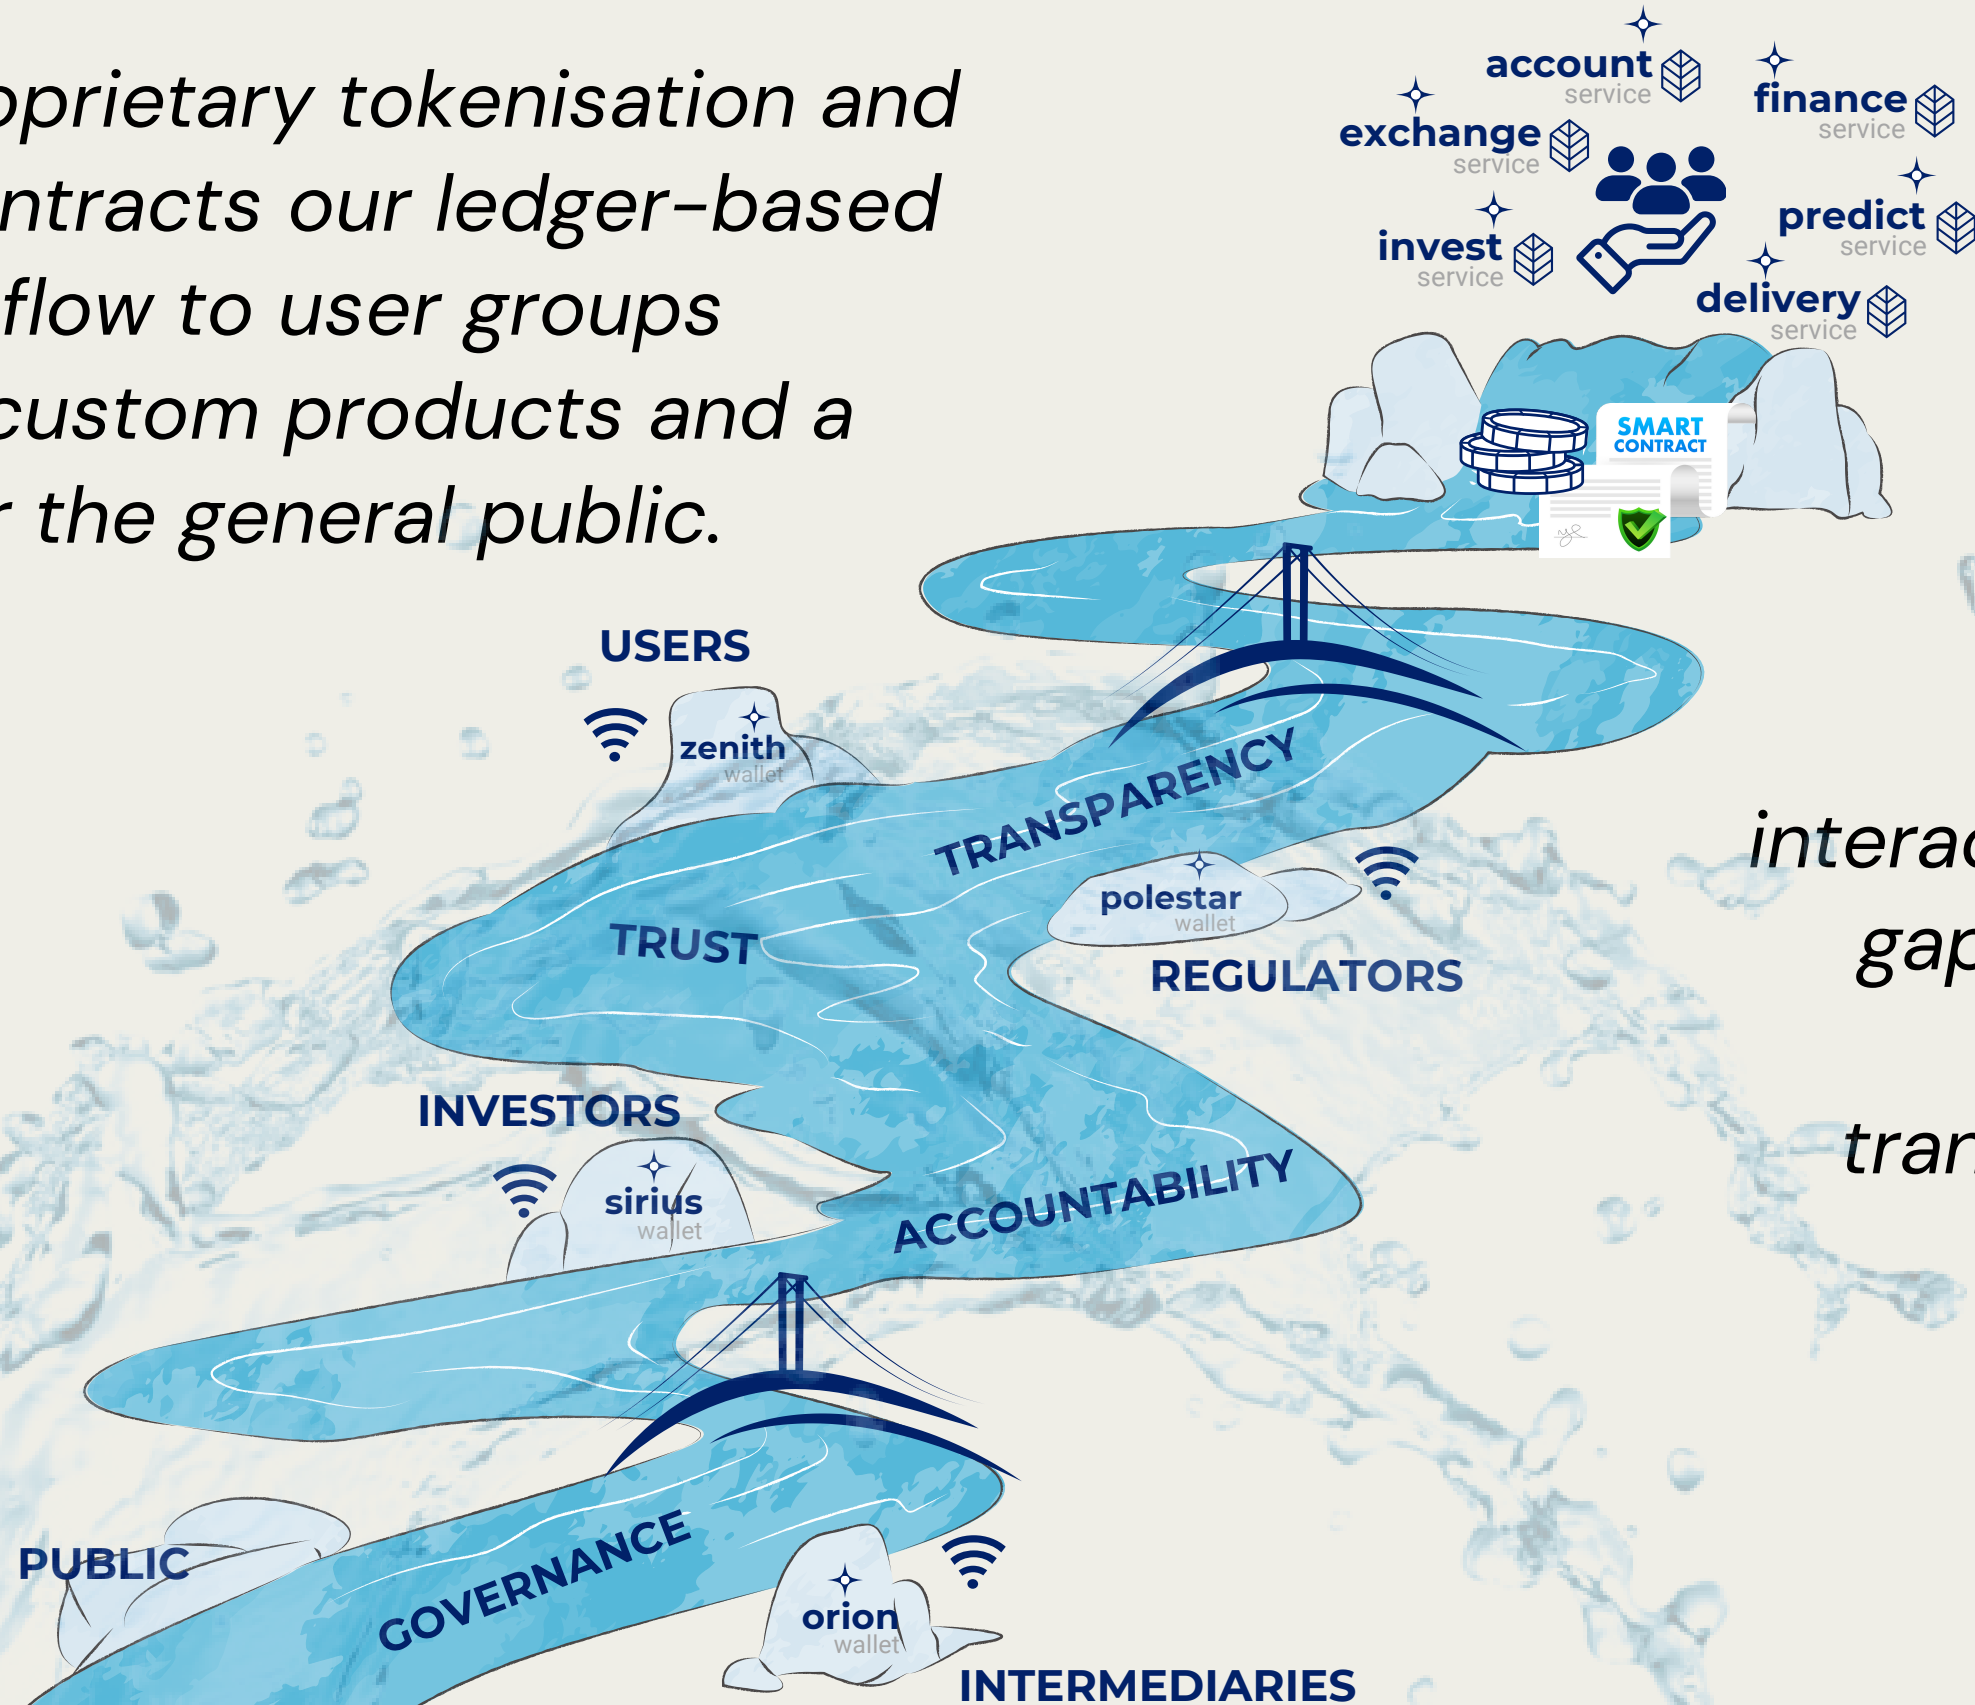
oprietary tokenisation and ntracts our ledger-based flow to user groups custom products and a r the general public.

account
service

finance
service

exchange
service

predict
service

invest
service

delivery
service

SMART CONTRACT

USERS

zenith
wallet

TRANSPARENCY

interac

gap

polestar
wallet

TRUST

REGULATORS

INVESTORS

tran

sirius
wallet

ACCOUNTABILITY

PUBLIC

GOVERNANCE

orion
wallet

INTERMEDIARIES